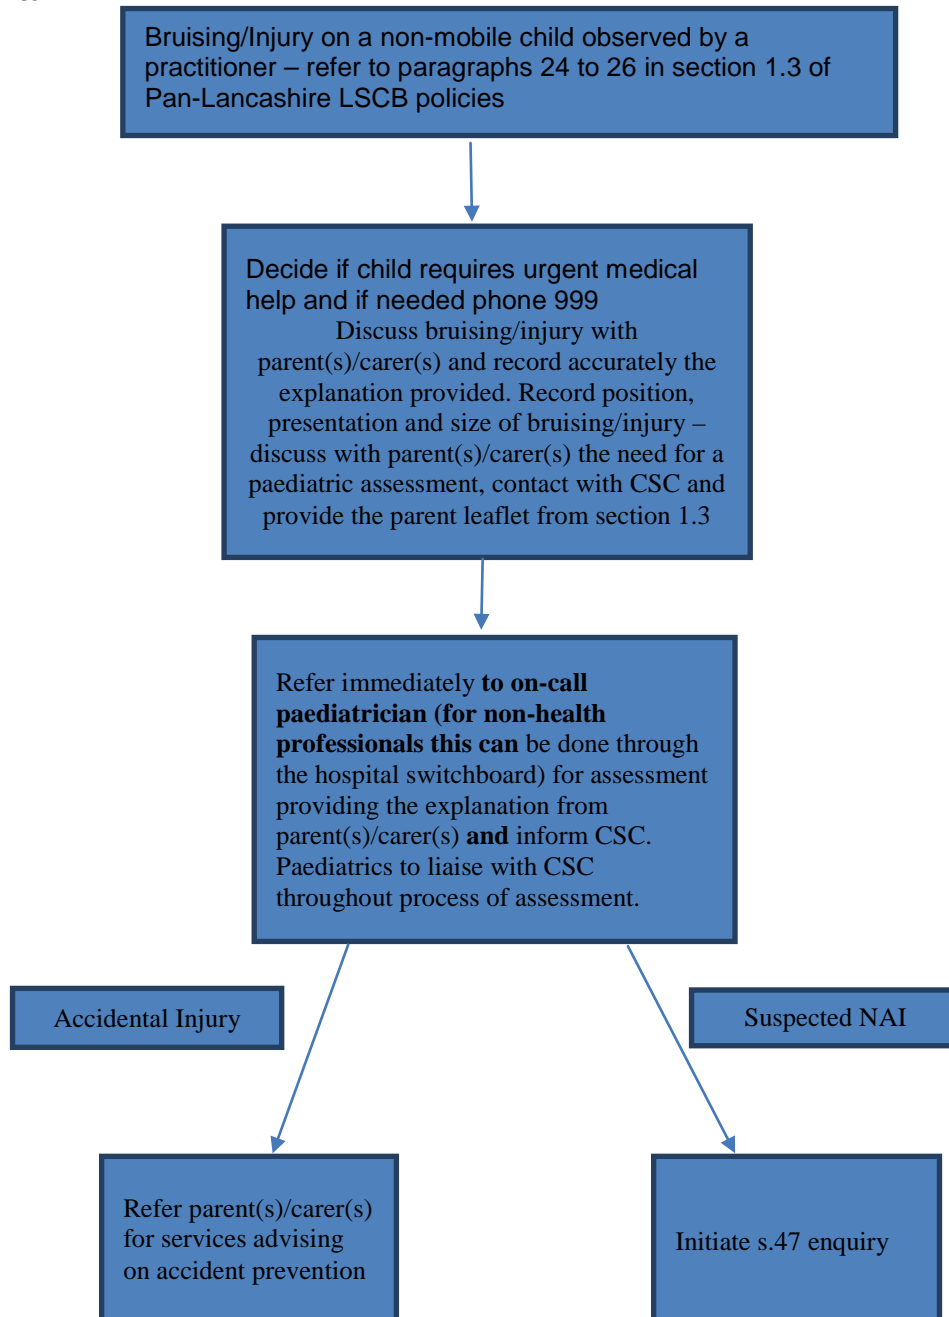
Bruising/Injury on a non-mobile child observed by a practitioner – refer to paragraphs 24 to 26 in section 1.3 of Pan-Lancashire LSCB policies

Decide if child requires urgent medical help and if needed phone 999
Discuss bruising/injury with parent(s)/carer(s) and record accurately the explanation provided. Record position, presentation and size of bruising/injury – discuss with parent(s)/carer(s) the need for a paediatric assessment, contact with CSC and provide the parent leaflet from section 1.3

Refer immediately to on-call paediatrician (for non-health professionals this can be done through the hospital switchboard) for assessment providing the explanation from parent(s)/carer(s) and inform CSC. Paediatrics to liaise with CSC throughout process of assessment.

Accidental Injury

Suspected NAI

Refer parent(s)/carer(s) for services advising on accident prevention

Initiate s.47 enquiry